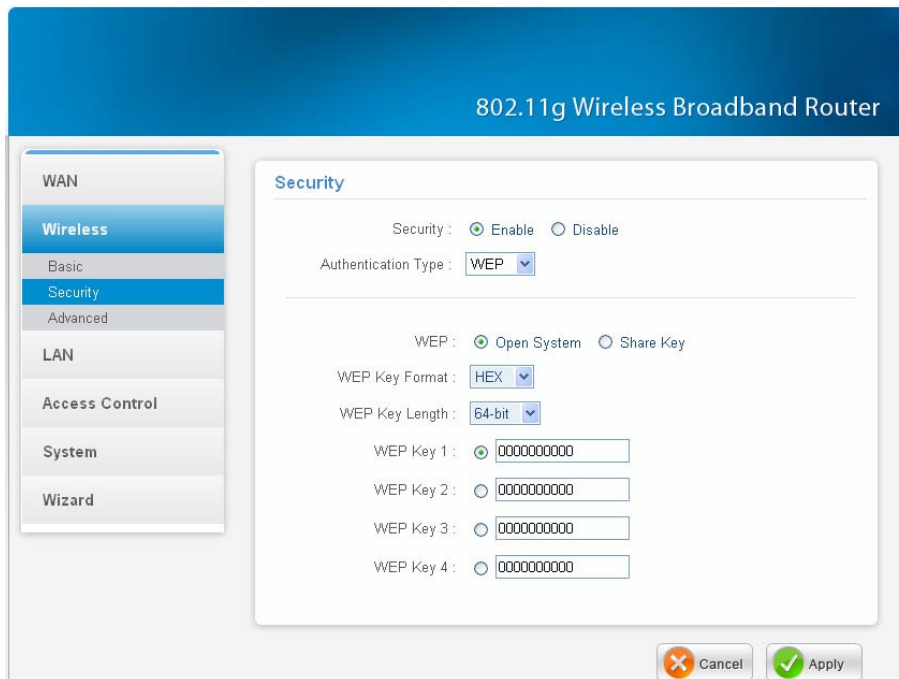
802.11g Wireless Broadband Router

WAN
Wireless
Basic
Security
Advanced
LAN
Access Control
System
Wizard

Security

Security : Enable Disable
Authentication Type : WEP

WEP : Open System Share Key
WEP Key Format : HEX
WEP Key Length : 64-bit
WEP Key 1 : 0000000000
WEP Key 2 : 0000000000
WEP Key 3 : 0000000000
WEP Key 4 : 0000000000

Cancel
Apply